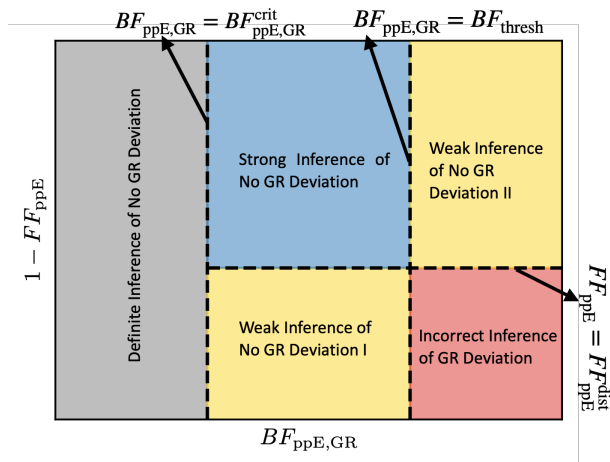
$BF_{\rm ppE,GR} = BF^{\rm crit}_{\rm ppE,GR}$

$BF_{\rm ppE,GR} = BF_{\rm thresh}$

$1 - FF_{\rm ppE}$

Definite Inference of No GR Deviation

Strong Inference of No GR Deviation

Weak Inference of No GR Deviation II

Weak Inference of No GR Deviation I

Incorrect Inference of GR Deviation

$FF_{\rm ppE} = FF^{\rm dist}_{\rm ppE}$

$BF_{\rm ppE,GR}$